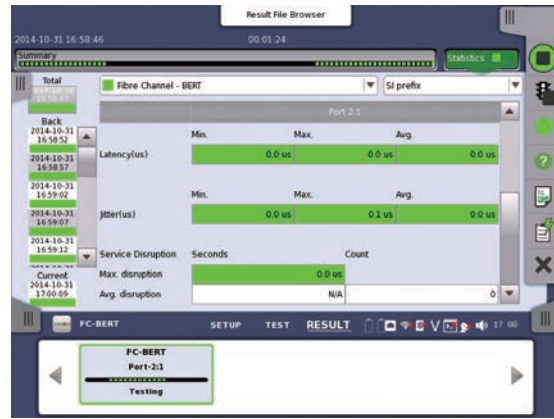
Result File Browser

2014-10-31 16:58:46

00:01:24

Summary

Statistics

Total

Back
2014-10-31
16:58:52

2014-10-31
16:58:57

2014-10-31
16:59:02

2014-10-31
16:59:07

2014-10-31
16:59:12

Current
2014-10-31
17:00:09

Fibre Channel - BERT

SI prefix

Port 2:1

| | Min. | Max. | Avg. |
|---|---|---|---|
| Latency(us) | 0.0 us | 0.0 us | 0.0 us |

| | Min. | Max. | Avg. |
|---|---|---|---|
| Jitter(us) | 0.0 us | 0.1 us | 0.0 us |

| Service Disruption | Seconds | Count |
|---|---|---|
| Max. disruption | 0.0 us | |
| Avg. disruption | N/A | 0 |

FC-BERT

SETUP TEST RESULT

17:00

FC-BERT
Port-2:1
Testing